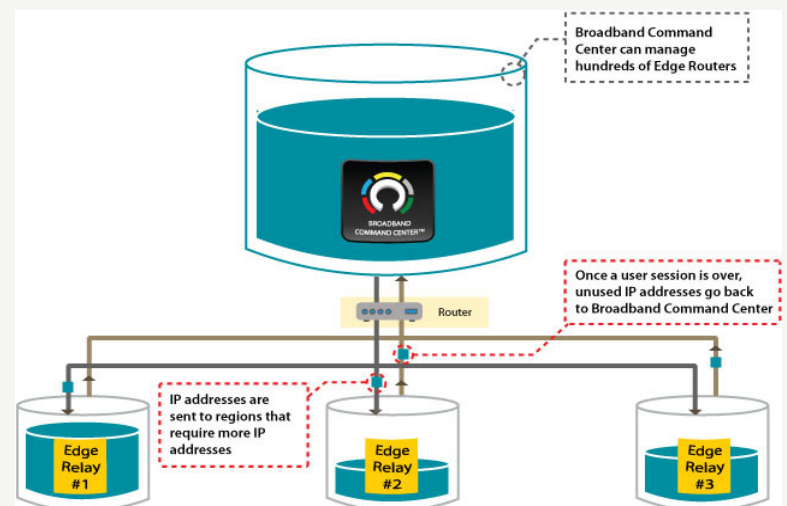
Broadband Command Center can manage hundreds of Edge Routers

BROADBAND COMMAND CENTER™

Router

Once a user session is over, unused IP addresses go back to Broadband Command Center

IP addresses are sent to regions that require more IP addresses

Edge Relay #1

Edge Relay #2

Edge Relay #3